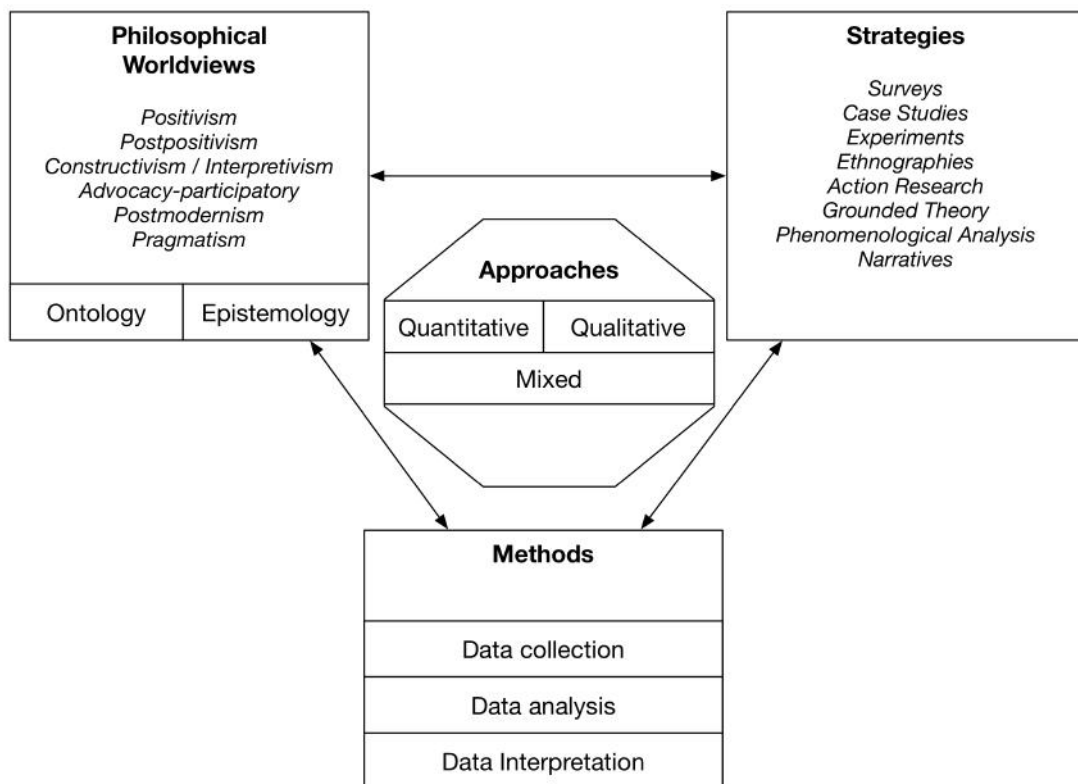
Philosophical Worldviews

Positivism
Postpositivism
Constructivism / Interpretivism
Advocacy-participatory
Postmodernism
Pragmatism

Ontology | Epistemology

Strategies

Surveys
Case Studies
Experiments
Ethnographies
Action Research
Grounded Theory
Phenomenological Analysis
Narratives

Approaches

Quantitative | Qualitative

Mixed

Methods

Data collection

Data analysis

Data Interpretation